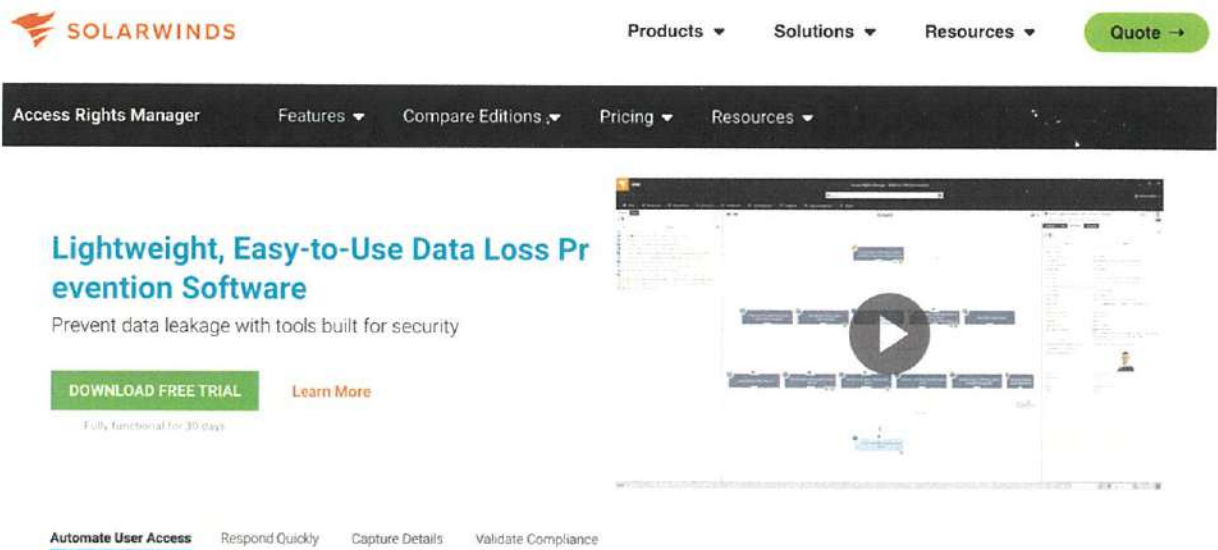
SOLARWINDS

Products ▾ Solutions ▾ Resources ▾ Quote →

Access Rights Manager Features ▾ Compare Editions ▾ Pricing ▾ Resources ▾

Lightweight, Easy-to-Use Data Loss Prevention Software

Prevent data leakage with tools built for security

DOWNLOAD FREE TRIAL

Learn More

Fully functional for 30 days

Automate User Access Respond Quickly Capture Details Validate Compliance